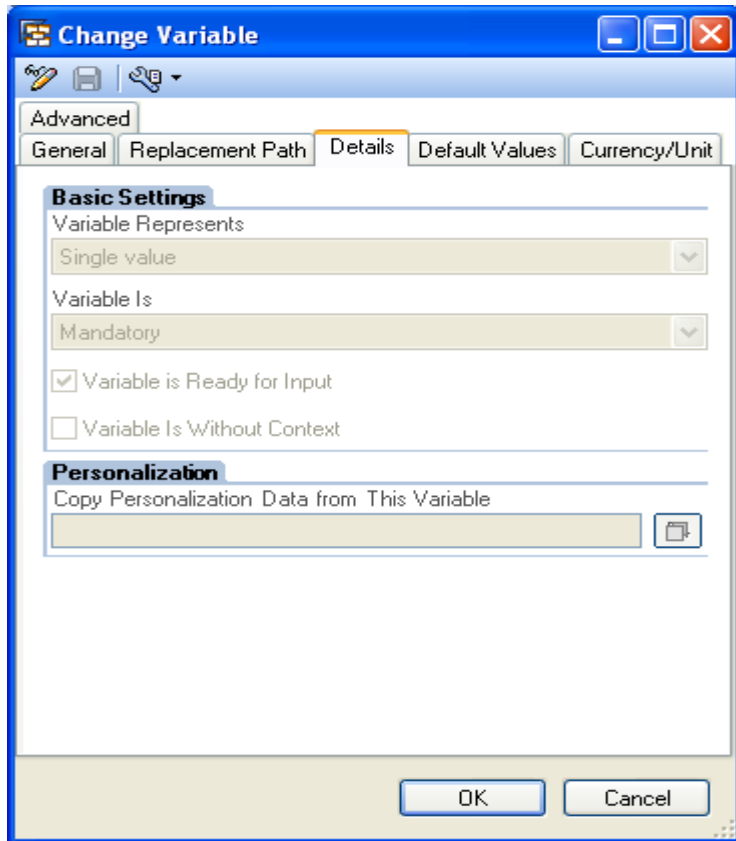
Change Variable

Advanced

General | Replacement Path | Details | Default Values | Currency/Unit

Basic Settings

Variable Represents

Single value

Variable Is

Mandatory

Variable is Ready for Input

Variable Is Without Context

Personalization

Copy Personalization Data from This Variable

OK

Cancel